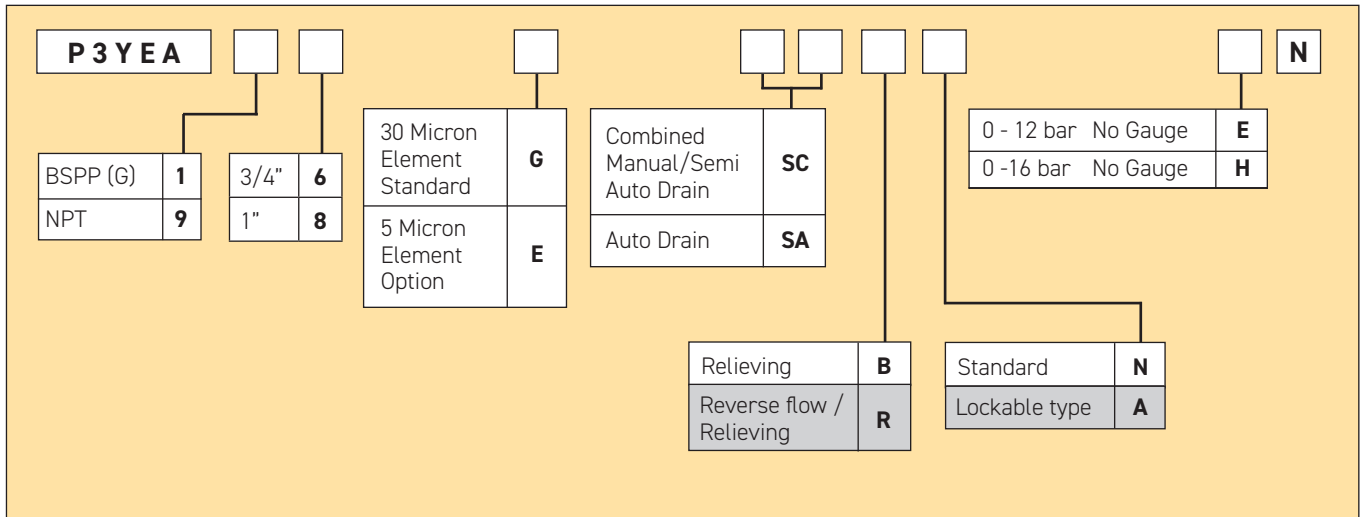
P3YEA

N

| BSPP (G) | 1 |
|---|---|
| NPT | 9 |

| 3/4" | 6 |
|---|---|
| 1" | 8 |

| 30 Micron Element Standard | G |
|---|---|
| 5 Micron Element Option | E |

| Combined Manual/Semi Auto Drain | SC |
|---|---|
| Auto Drain | SA |

| 0 - 12 bar No Gauge | E |
|---|---|
| 0 -16 bar No Gauge | H |

| Relieving | B |
|---|---|
| Reverse flow / Relieving | R |

| Standard | N |
|---|---|
| Lockable type | A |